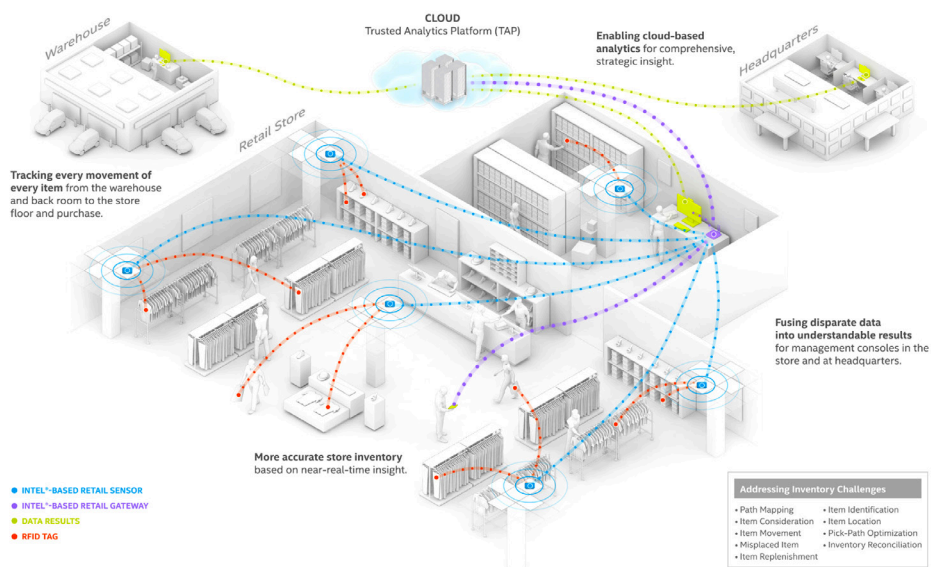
Warehouse

CLOUD
Trusted Analytics Platform (TAP)

Enabling cloud-based analytics for comprehensive, strategic insight.

Headquarters

Retail Store

Tracking every movement of every item from the warehouse and back room to the store floor and purchase.

Fusing disparate data into understandable results for management consoles in the store and at headquarters.

More accurate store inventory based on near-real-time insight.

• INTEL®-BASED RETAIL SENSOR
• INTEL®-BASED RETAIL GATEWAY
• DATA RESULTS
• RFID TAG

Addressing Inventory Challenges

• Path Mapping
• Item Consideration
• Item Movement
• Misplaced Item
• Item Replenishment
• Item Identification
• Item Location
• Pick-Path Optimization
• Inventory Reconciliation